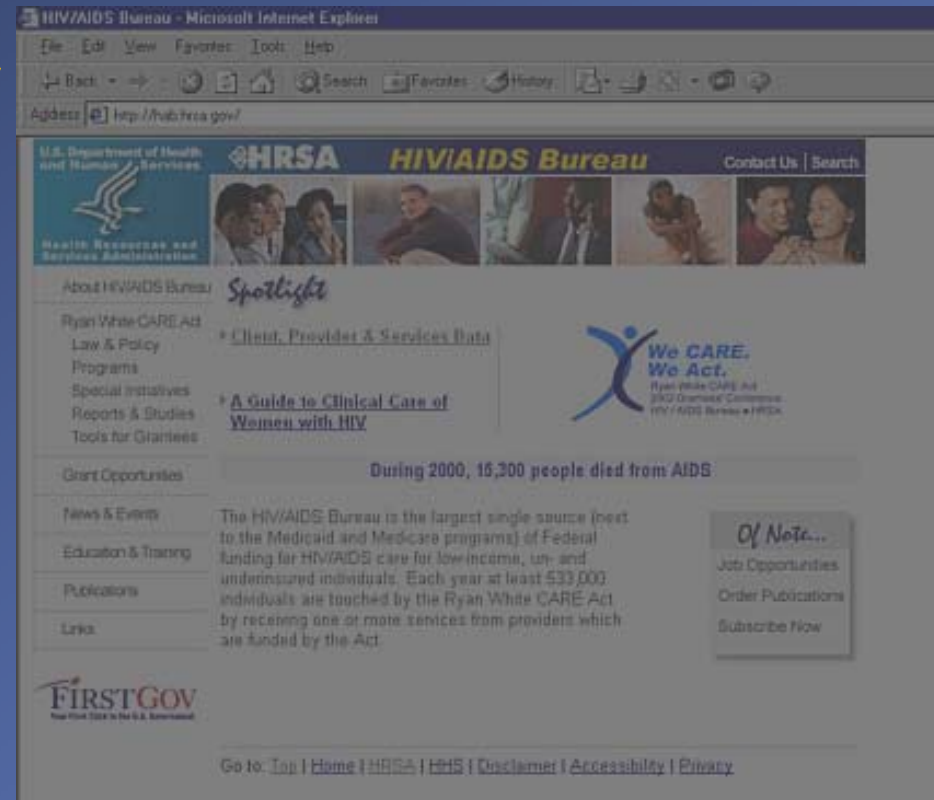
HIV/AIDS Bureau - Microsoft Internet Explorer

File Edit View Favorites Tools Help

Back Search Favorites History

Address http://hab.hrsa.gov/

U.S. Department of Health and Human Services

Health Resources and Services Administration

HRSA HIV/AIDS Bureau

Contact Us | Search

About HIV/AIDS Bureau

Ryan White CARE Act
Law & Policy
Programs
Special Initiatives
Reports & Studies
Tools for Grantees

Grant Opportunities

News & Events

Education & Training

Publications

Links

FIRSTGOV
Your First Click to the U.S. Government

Spotlight

Client, Provider & Services Data

A Guide to Clinical Care of Women with HIV

We CARE. We Act.
Ryan White CARE Act 2002 Grantees' Conference HIV / AIDS Bureau • HRSA

During 2000, 15,300 people died from AIDS

The HIV/AIDS Bureau is the largest single source (next to the Medicaid and Medicare programs) of Federal funding for HIV/AIDS care for low-income, un- and underinsured individuals. Each year at least 533,000 individuals are touched by the Ryan White CARE Act by receiving one or more services from providers which are funded by the Act.

Of Note...
Job Opportunities
Order Publications
Subscribe Now

Go to: Top | Home | HRSA | HHS | Disclaimer | Accessibility | Privacy